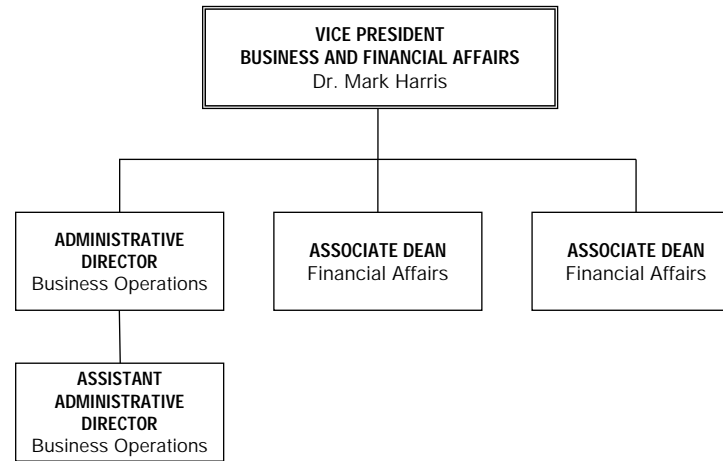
VICE PRESIDENT
BUSINESS AND FINANCIAL AFFAIRS
Dr. Mark Harris

ADMINISTRATIVE DIRECTOR
Business Operations

ASSOCIATE DEAN
Financial Affairs

ASSOCIATE DEAN
Financial Affairs

ASSISTANT ADMINISTRATIVE DIRECTOR
Business Operations